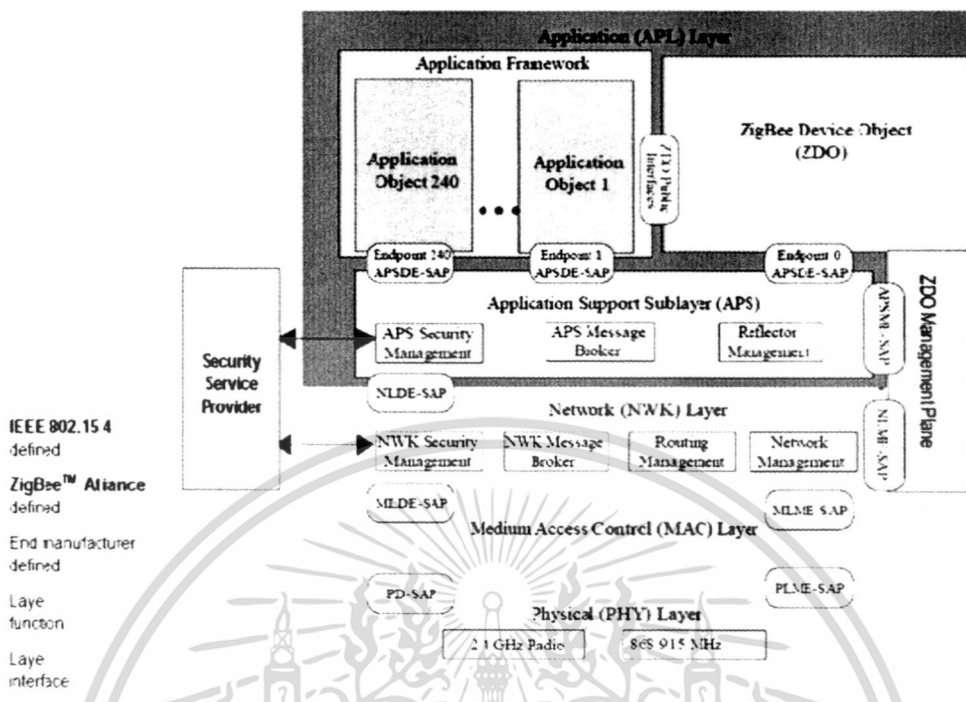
Application (APL) Layer

Application Framework

Application Object 240

Application Object 1

ZDO Public Interfaces

ZigBee Device Object (ZDO)

Endpoint 240 APSDE-SAP

Endpoint 1 APSDE-SAP

Endpoint 0 APSDE-SAP

Application Support Sublayer (APS)

APS Security Management

APS Message Broker

Reflector Management

APSME-SAP

ZDO Management Plane

Security Service Provider

NLDE-SAP

Network (NWK) Layer

NLME-SAP

NWK Security Management

NWK Message Broker

Routing Management

Network Management

MLDE-SAP

MLME-SAP

Medium Access Control (MAC) Layer

PD-SAP

PLME-SAP

Physical (PHY) Layer

2.4 GHz Radio

868/915 MHz

IEEE 802.15.4 defined

ZigBee™ Alliance defined

End manufacturer defined

Laye function

Laye interface